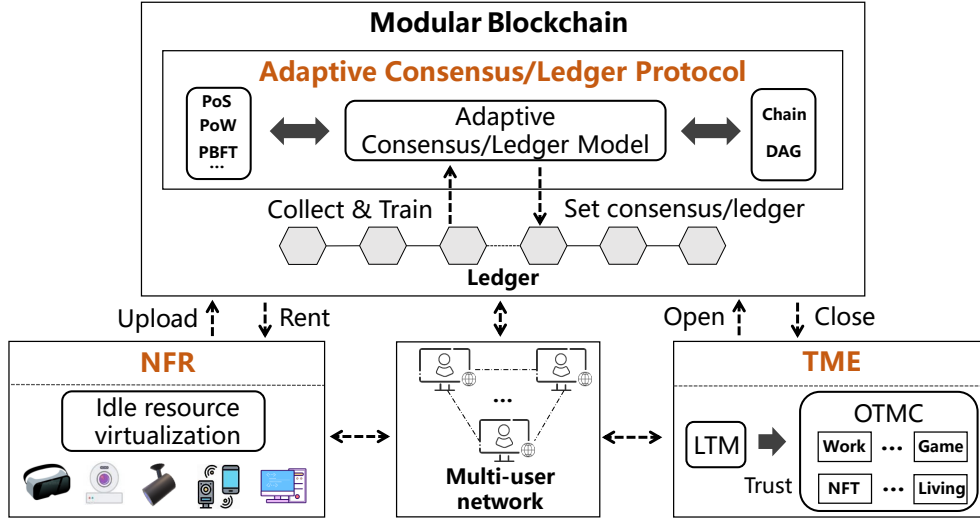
Modular Blockchain

Adaptive Consensus/Ledger Protocol

PoS
PoW
PBFT
...

Adaptive Consensus/Ledger Model

Chain
DAG

Collect & Train

Set consensus/ledger

Ledger

Upload

Rent

Open

Close

NFR

Idle resource virtualization

...

Multi-user network

TME

OTMC

LTM

Trust

Work

...

Game

NFT

...

Living